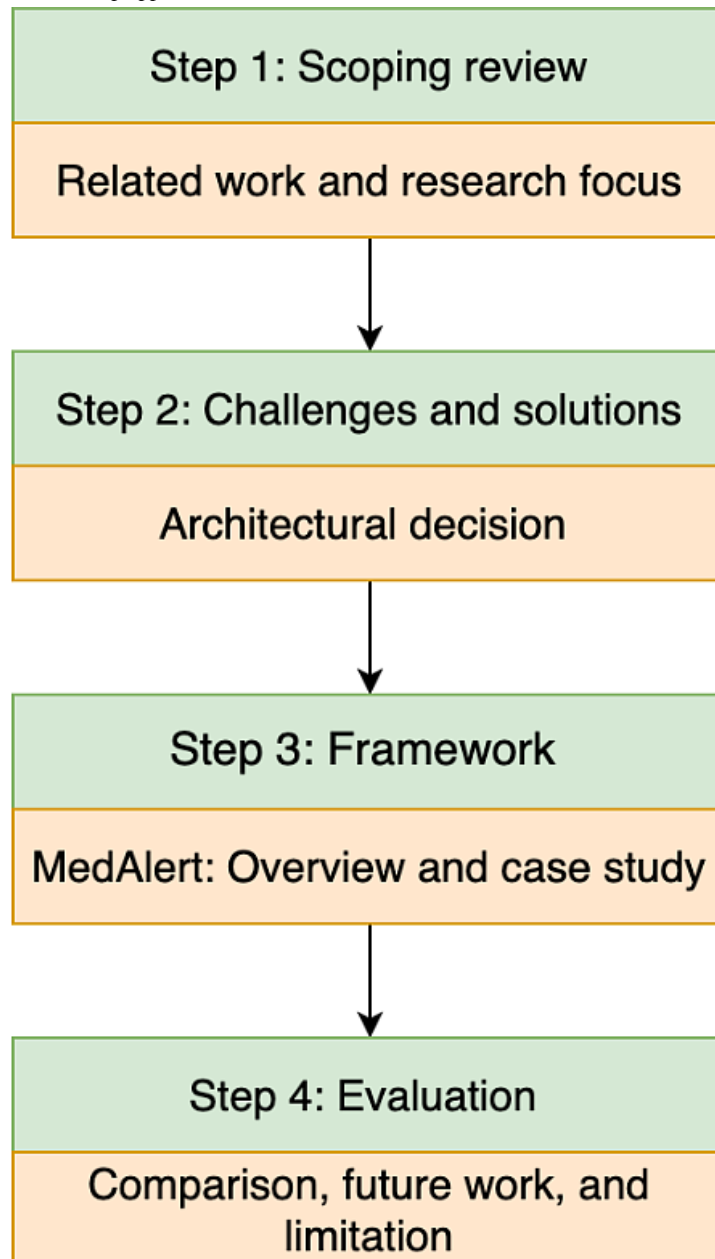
Step 1: Scoping review

Related work and research focus

Step 2: Challenges and solutions

Architectural decision

Step 3: Framework

MedAlert: Overview and case study

Step 4: Evaluation

Comparison, future work, and limitation